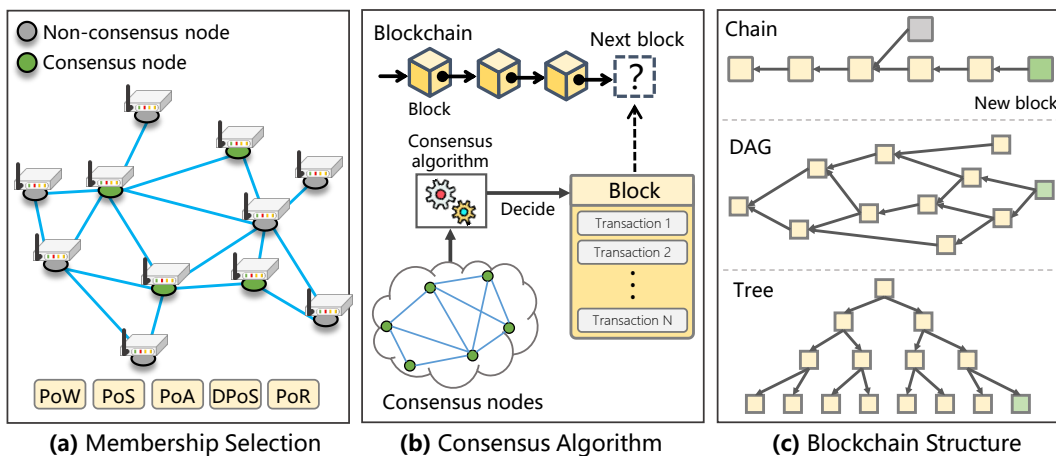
Non-consensus node

Consensus node

PoW PoS PoA DPoS PoR

(a) Membership Selection

Blockchain

Block

Next block

?

Consensus algorithm

Decide

Block

Transaction 1

Transaction 2

⋮

Transaction N

Consensus nodes

(b) Consensus Algorithm

Chain

New block

DAG

Tree

(c) Blockchain Structure